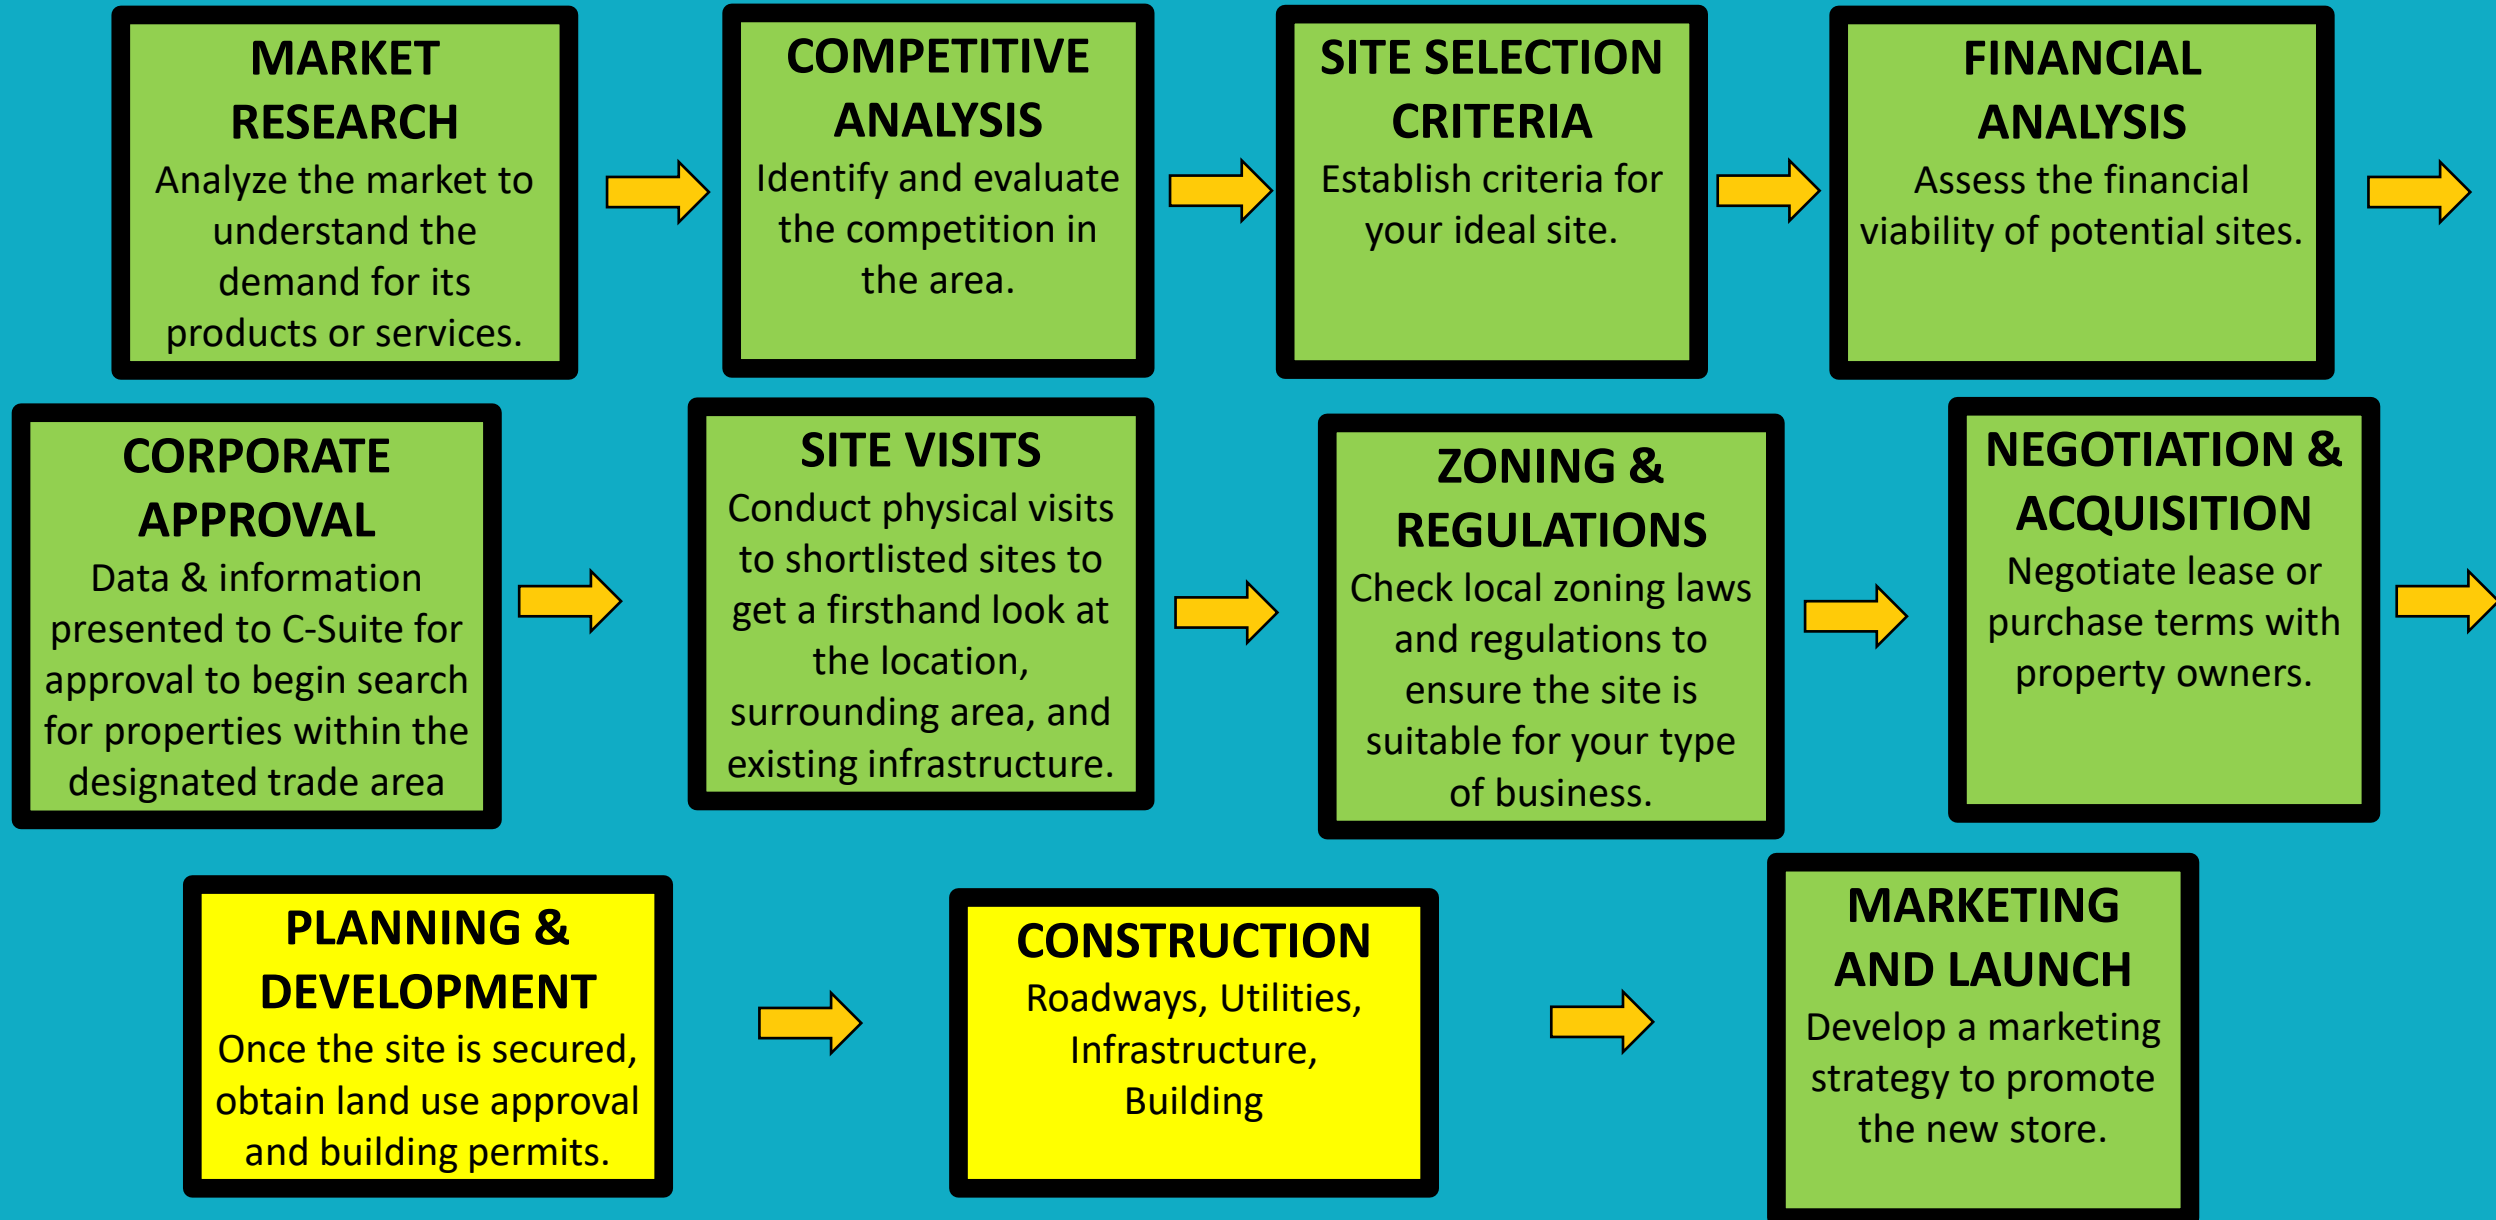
MARKET RESEARCH
Analyze the market to understand the demand for its products or services.

COMPETITIVE ANALYSIS
Identify and evaluate the competition in the area.

SITE SELECTION CRITERIA
Establish criteria for your ideal site.

FINANCIAL ANALYSIS
Assess the financial viability of potential sites.

CORPORATE APPROVAL
Data & information presented to C-Suite for approval to begin search for properties within the designated trade area

SITE VISITS
Conduct physical visits to shortlisted sites to get a firsthand look at the location, surrounding area, and existing infrastructure.

ZONING & REGULATIONS
Check local zoning laws and regulations to ensure the site is suitable for your type of business.

NEGOTIATION & ACQUISITION
Negotiate lease or purchase terms with property owners.

PLANNING & DEVELOPMENT
Once the site is secured, obtain land use approval and building permits.

CONSTRUCTION
Roadways, Utilities, Infrastructure, Building

MARKETING AND LAUNCH
Develop a marketing strategy to promote the new store.